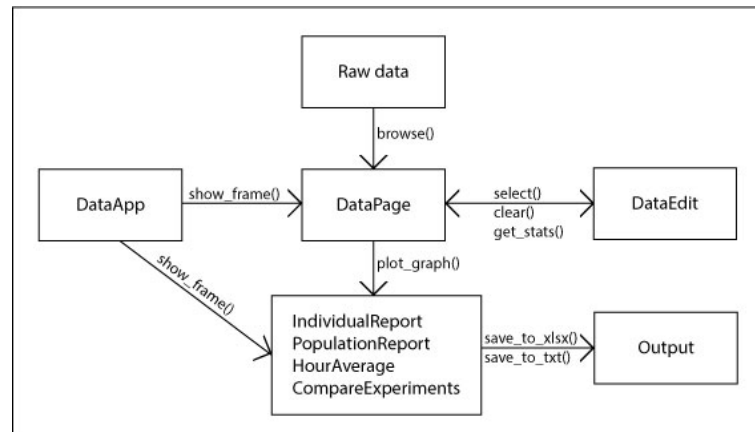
Raw data

browse()

DataApp

show_frame()

DataPage

select()
clear()
get_stats()

DataEdit

show_frame()

plot_graph()

IndividualReport
PopulationReport
HourAverage
CompareExperiments

save_to_xlsx()
save_to_txt()

Output